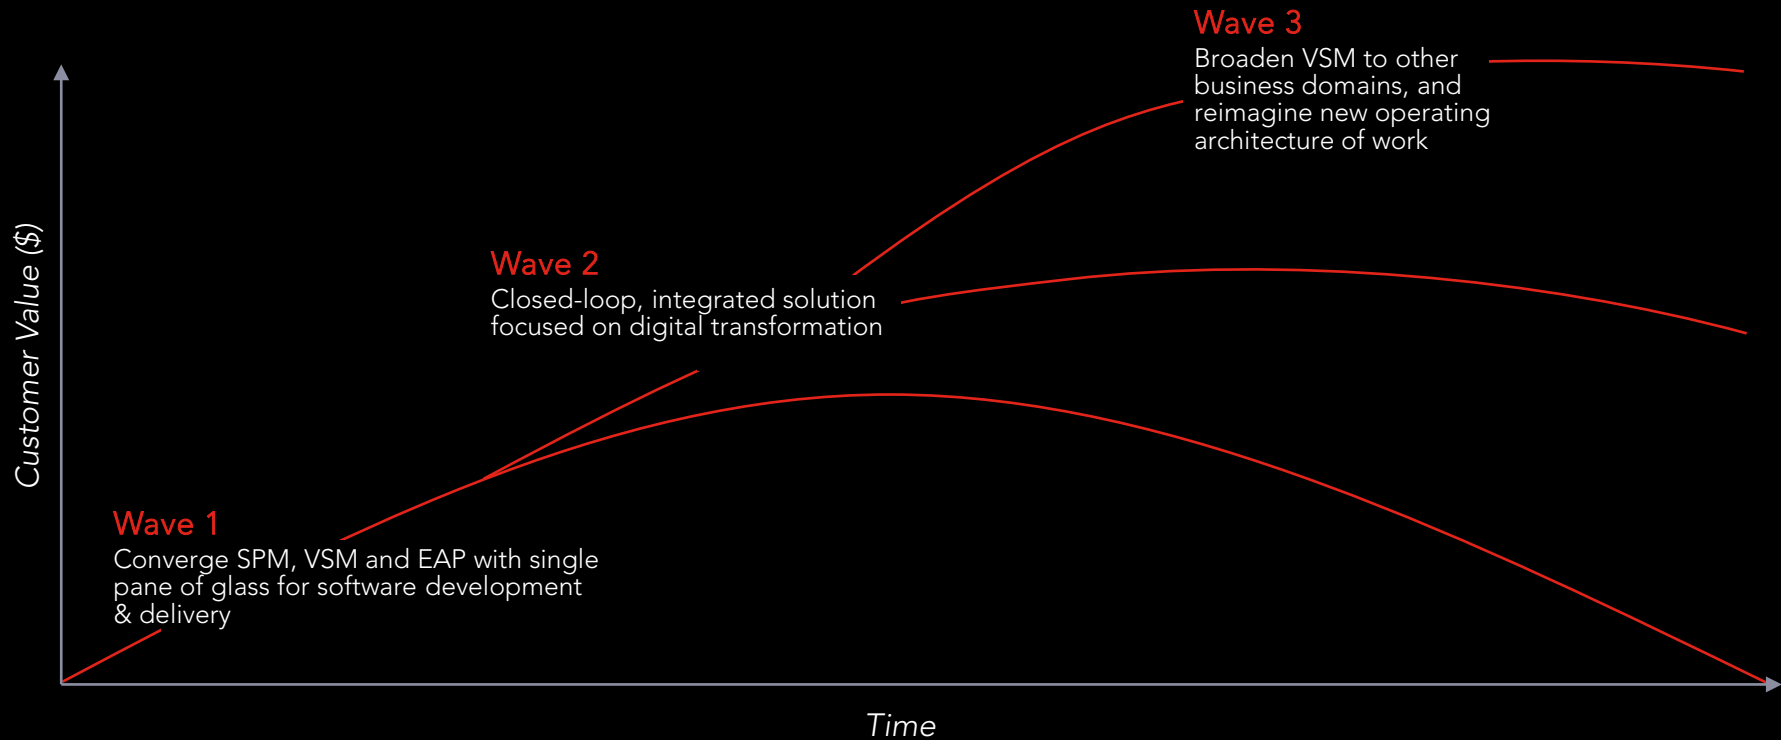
Wave 3
Broaden VSM to other business domains, and reimagine new operating architecture of work

Wave 2
Closed-loop, integrated solution focused on digital transformation

Wave 1
Converge SPM, VSM and EAP with single pane of glass for software development & delivery

Customer Value ($)

Time